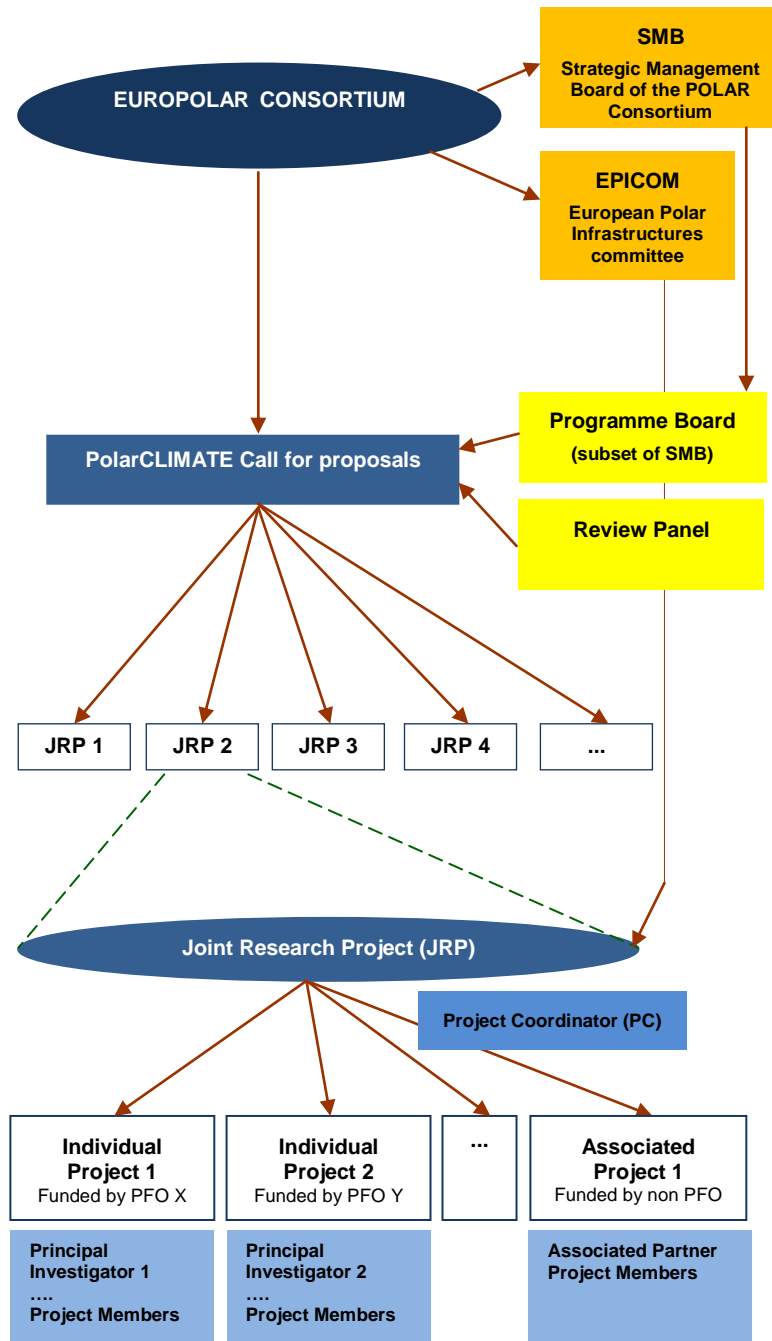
EUROPOLAR CONSORTIUM

SMB
Strategic Management Board of the POLAR Consortium

EPICOM
European Polar Infrastructures committee

Programme Board
(subset of SMB)

PolarCLIMATE Call for proposals

Review Panel

JRP 1

JRP 2

JRP 3

JRP 4

...

Joint Research Project (JRP)

Project Coordinator (PC)

Individual Project 1
Funded by PFO X

Individual Project 2
Funded by PFO Y

...

Associated Project 1
Funded by non PFO

Principal Investigator 1
....
Project Members

Principal Investigator 2
....
Project Members

Associated Partner
Project Members